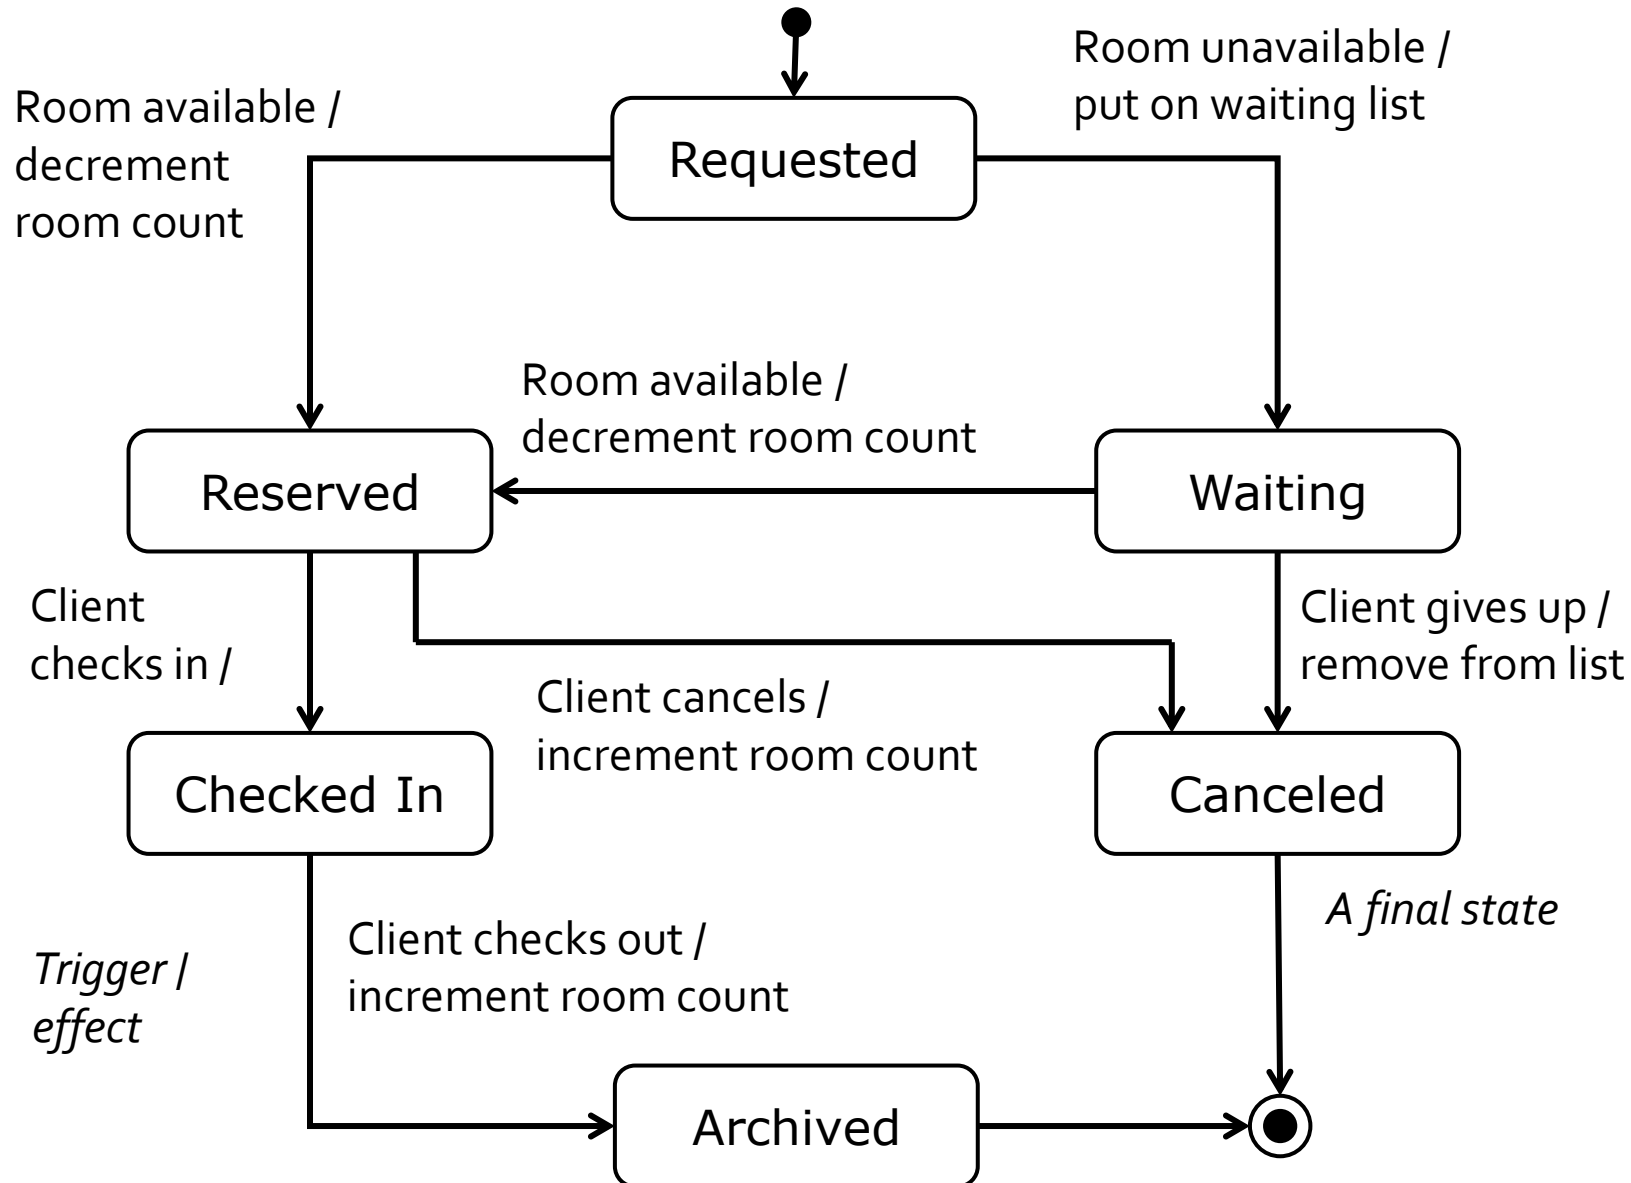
Room unavailable / put on waiting list

Room available / decrement room count

Requested

Room available / decrement room count

Reserved

Waiting

Client checks in /

Client gives up / remove from list

Client cancels / increment room count

Checked In

Canceled

A final state

Client checks out / increment room count

Trigger / effect

Archived